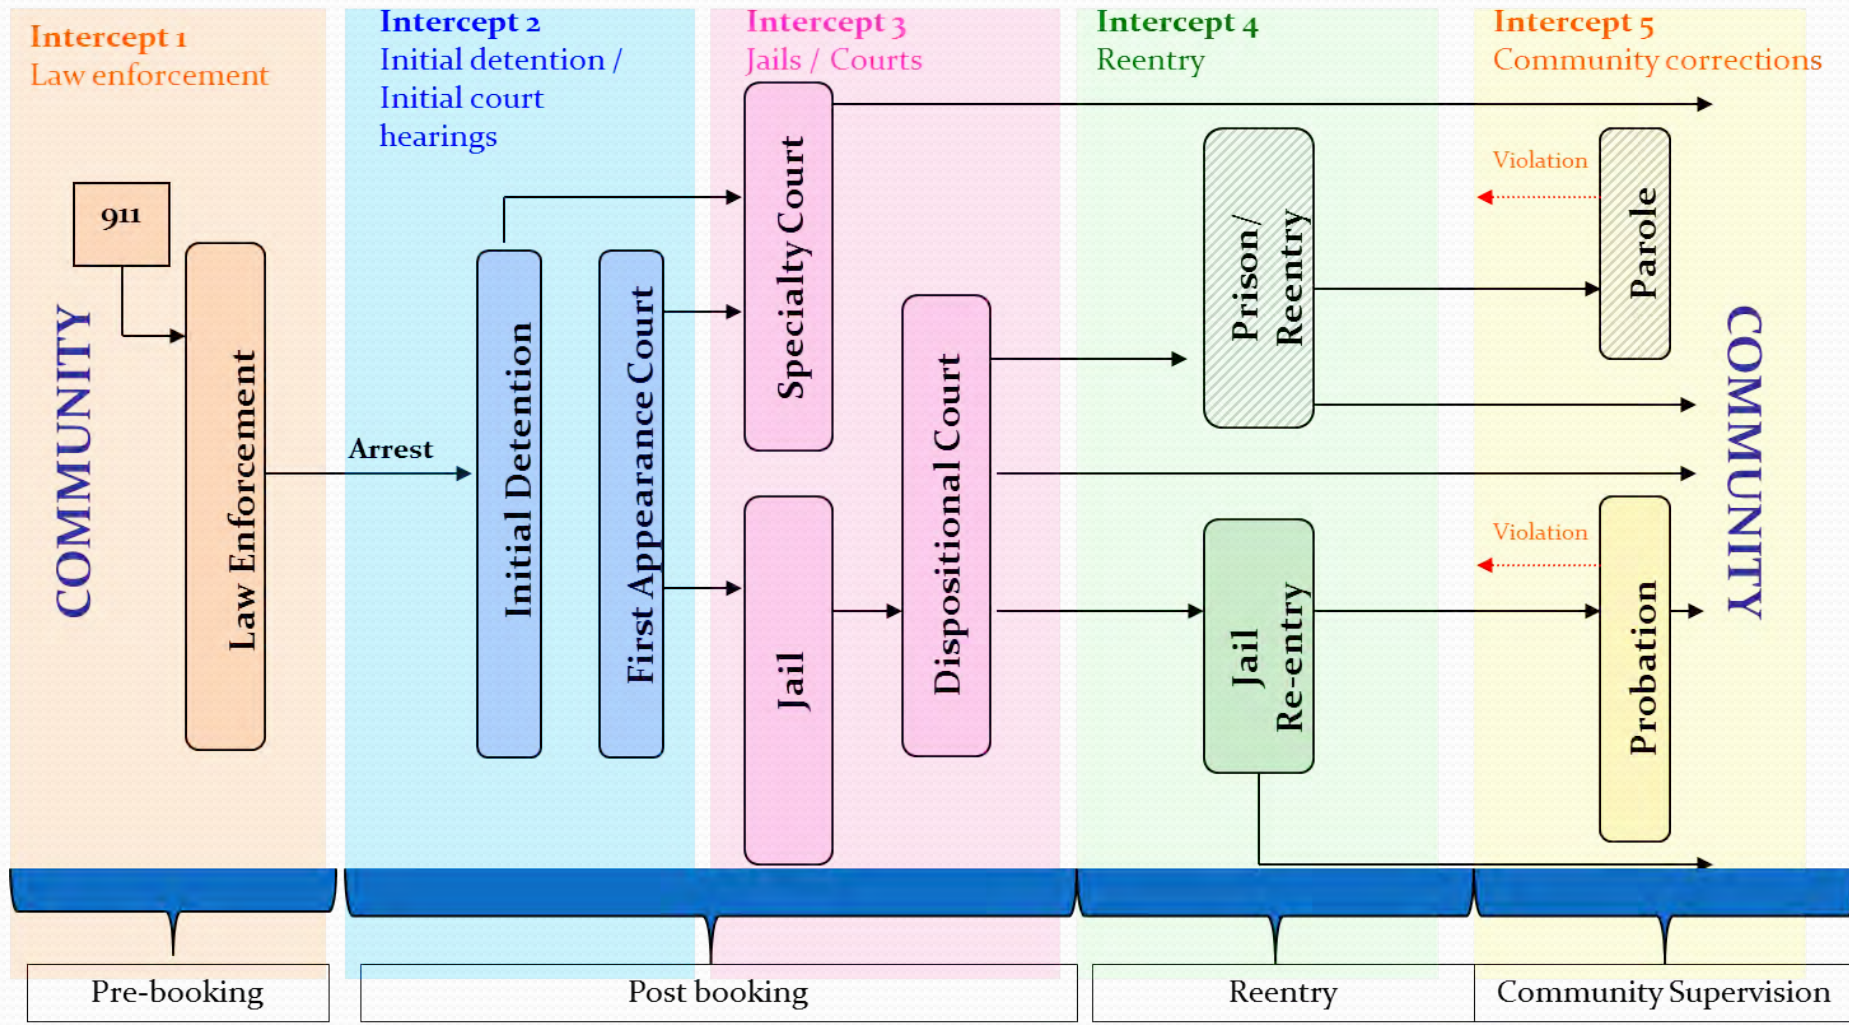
Intercept 1
Law enforcement

Intercept 2
Initial detention / Initial court hearings

Intercept 3
Jails / Courts

Intercept 4
Reentry

Intercept 5
Community corrections

COMMUNITY

911

Law Enforcement

Arrest

Initial Detention

First Appearance Court

Specialty Court

Jail

Dispositional Court

Prison / Reentry

Jail Re-entry

Violation

Parole

Violation

Probation

COMMUNITY

Pre-booking

Post booking

Reentry

Community Supervision